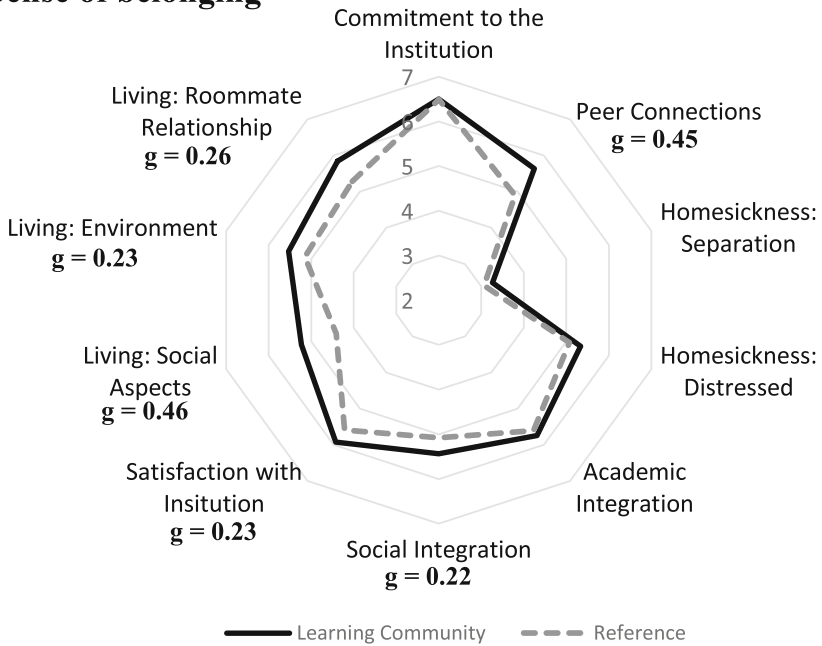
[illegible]ense of belonging

Commitment to the Institution

7

6

5

4

3

2

Peer Connections
g = 0.45

Homesickness: Separation

Homesickness: Distressed

Academic Integration

Social Integration
g = 0.22

Satisfaction with Insitution
g = 0.23

Living: Social Aspects
g = 0.46

Living: Environment
g = 0.23

Living: Roommate Relationship
g = 0.26

Learning Community
Reference